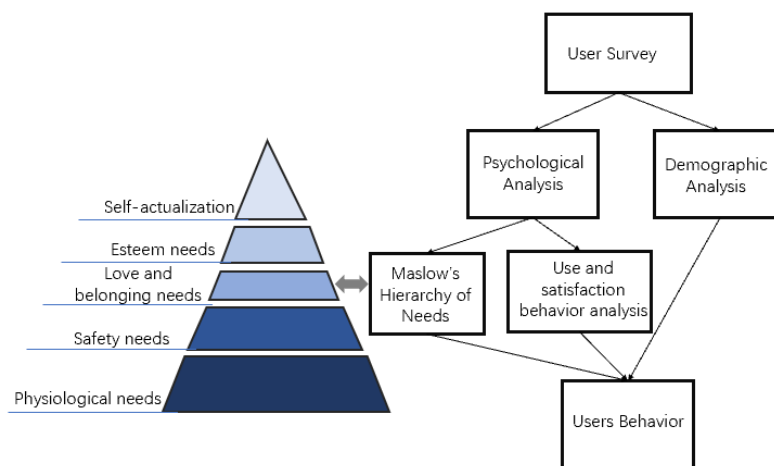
User Survey

Psychological Analysis

Demographic Analysis

Self-actualization

Esteem needs

Love and belonging needs

Safety needs

Physiological needs

Maslow's Hierarchy of Needs

Use and satisfaction behavior analysis

Users Behavior